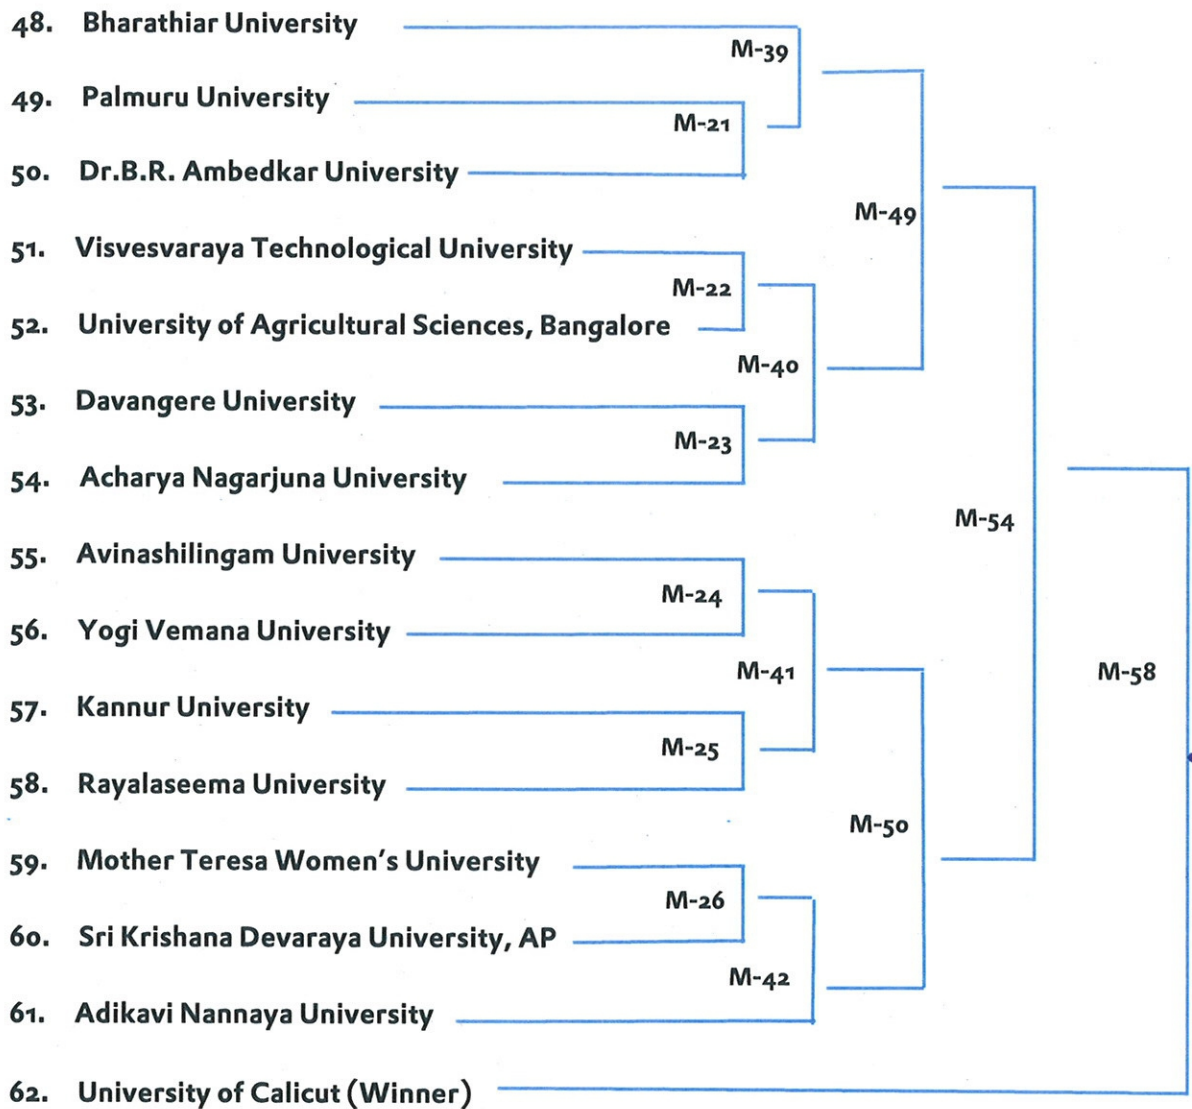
48. Bharathiar University

49. Palmuru University

50. Dr.B.R. Ambedkar University

51. Visvesvaraya Technological University

52. University of Agricultural Sciences, Bangalore

53. Davangere University

54. Acharya Nagarjuna University

55. Avinashilingam University

56. Yogi Vemana University

57. Kannur University

58. Rayalaseema University

59. Mother Teresa Women's University

60. Sri Krishana Devaraya University, AP

61. Adikavi Nannaya University

62. University of Calicut (Winner)

M-39
M-21
M-49
M-22
M-40
M-23
M-54
M-24
M-41
M-58
M-25
M-50
M-26
M-42